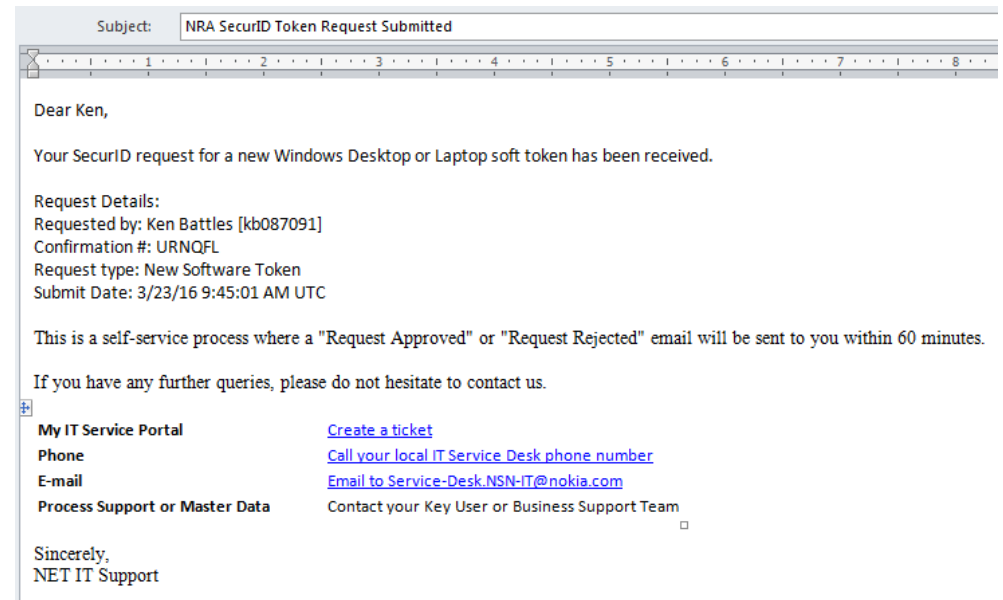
Subject: NRA SecurID Token Request Submitted

1 2 3 4 5 6 7 8

Dear Ken,

Your SecurID request for a new Windows Desktop or Laptop soft token has been received.

Request Details:
Requested by: Ken Battles [kb087091]
Confirmation #: URNQFL
Request type: New Software Token
Submit Date: 3/23/16 9:45:01 AM UTC

This is a self-service process where a "Request Approved" or "Request Rejected" email will be sent to you within 60 minutes.

If you have any further queries, please do not hesitate to contact us.

| | |
|---|---|
| My IT Service Portal | Create a ticket |
| Phone | Call your local IT Service Desk phone number |
| E-mail | Email to Service-Desk.NSN-IT@nokia.com |
| Process Support or Master Data | Contact your Key User or Business Support Team |

Sincerely,
NET IT Support